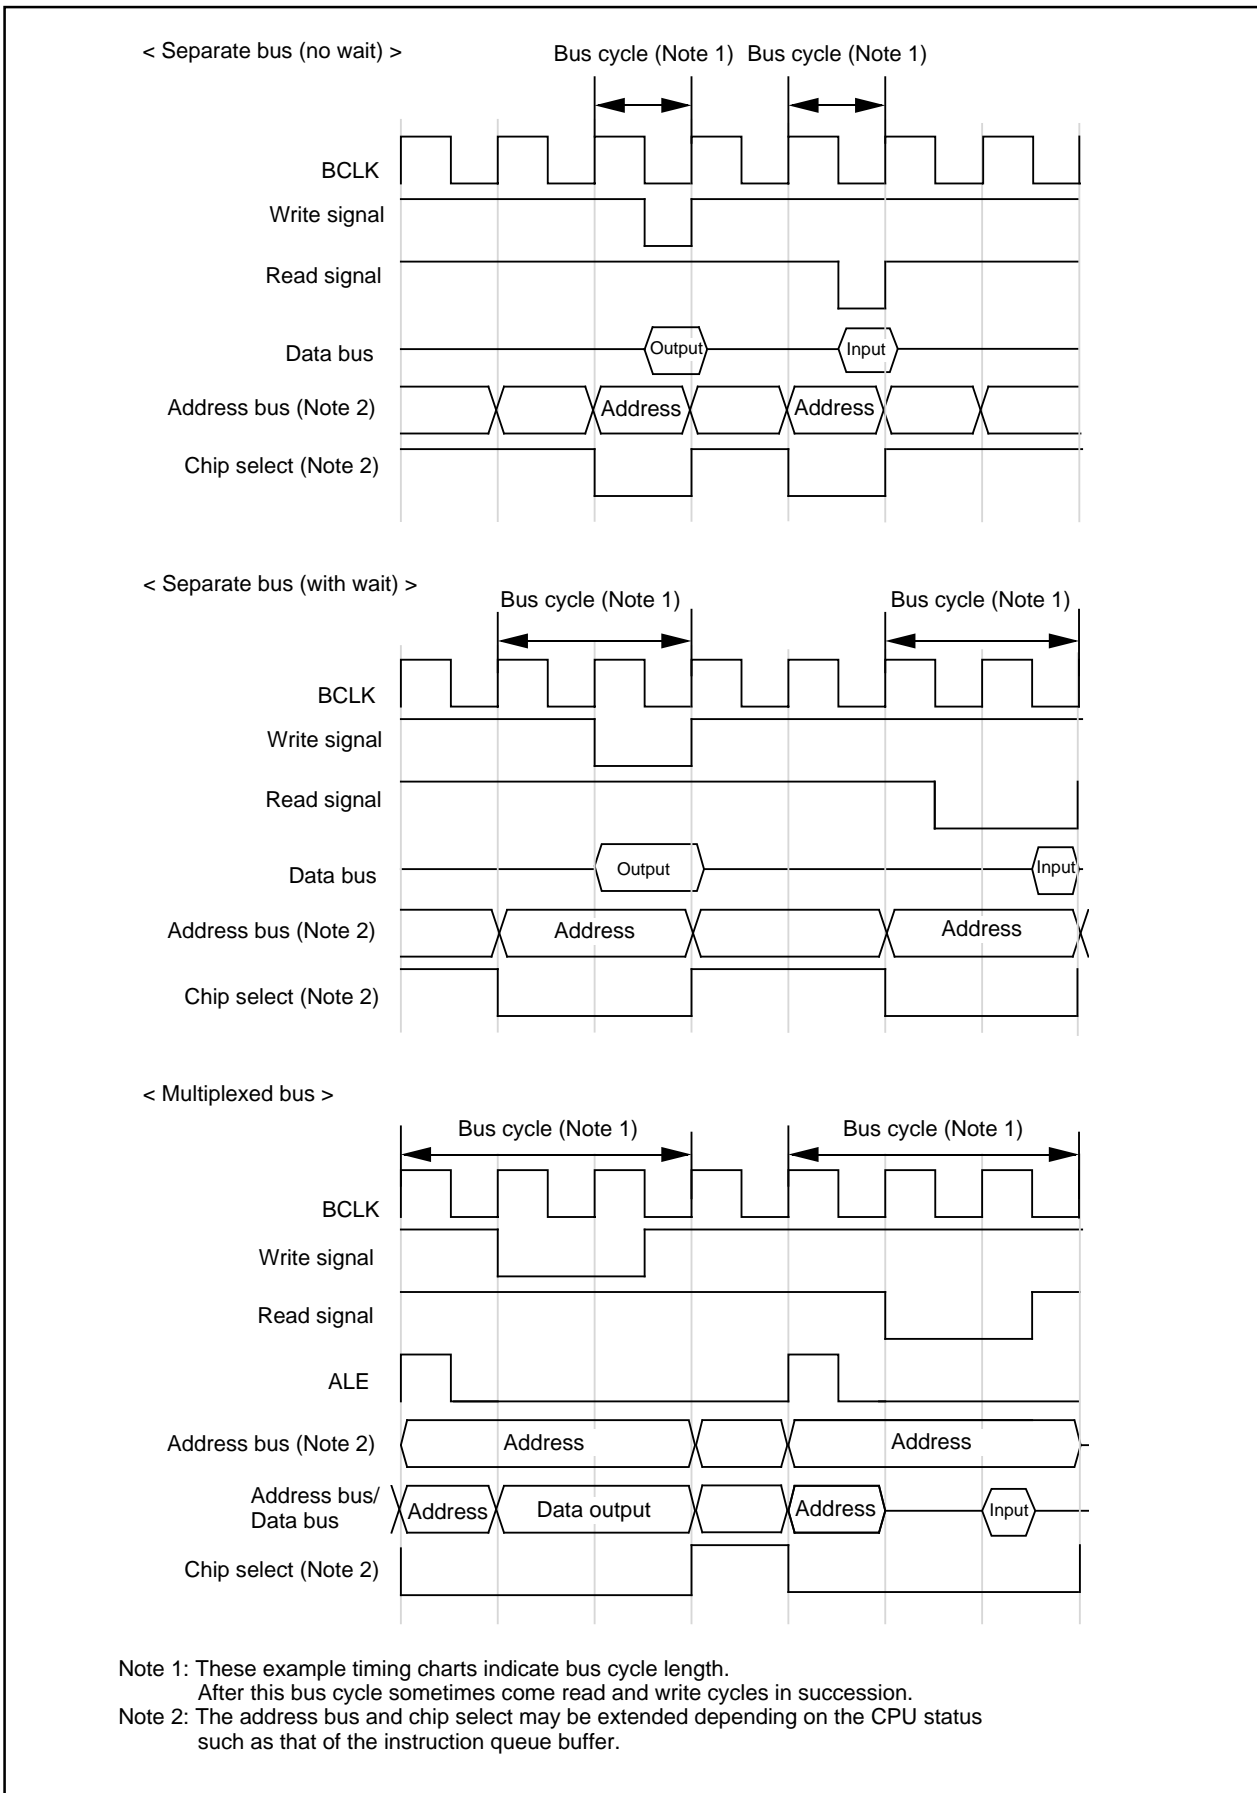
< Separate bus (no wait) >

Bus cycle (Note 1) Bus cycle (Note 1)

BCLK

Write signal

Read signal

Data bus

Output

Input

Address bus (Note 2)

Address

Address

Chip select (Note 2)

< Separate bus (with wait) >

Bus cycle (Note 1)

Bus cycle (Note 1)

BCLK

Write signal

Read signal

Data bus

Output

Input

Address bus (Note 2)

Address

Address

Chip select (Note 2)

< Multiplexed bus >

Bus cycle (Note 1)

Bus cycle (Note 1)

BCLK

Write signal

Read signal

ALE

Address bus (Note 2)

Address

Address

Address bus/ Data bus

Address

Data output

Address

Input

Chip select (Note 2)

Note 1: These example timing charts indicate bus cycle length. After this bus cycle sometimes come read and write cycles in succession.
Note 2: The address bus and chip select may be extended depending on the CPU status such as that of the instruction queue buffer.